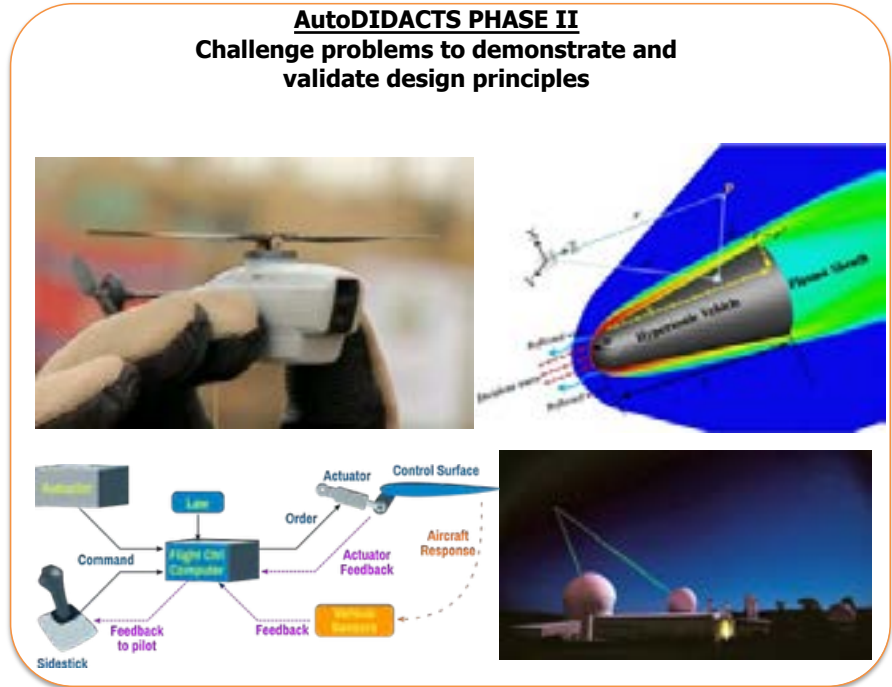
AutoDIDACTS PHASE II
Challenge problems to demonstrate and validate design principles

Plasma Sheath
Hypersonic Vehicle
Reflected
Incident wave
Reflected

Autopilot
Law
Order
Actuator
Control Surface
Command
Flight Ctrl Computer
Actuator Feedback
Aircraft Response
Feedback to pilot
Feedback
Vehicle Sensors
Sidestick